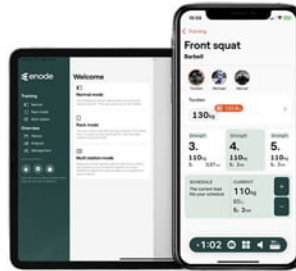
enode
Welcome
Training
Overview
Normal mode
Rack mode
Multi station mode

< Training
Front squat
Barbell
Torsten
130kg
Strength
3.
110kg
Strength
4.
110kg
Strength
5.
110kg
SCHEDULE
CURRENT
110kg
-1:02
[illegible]